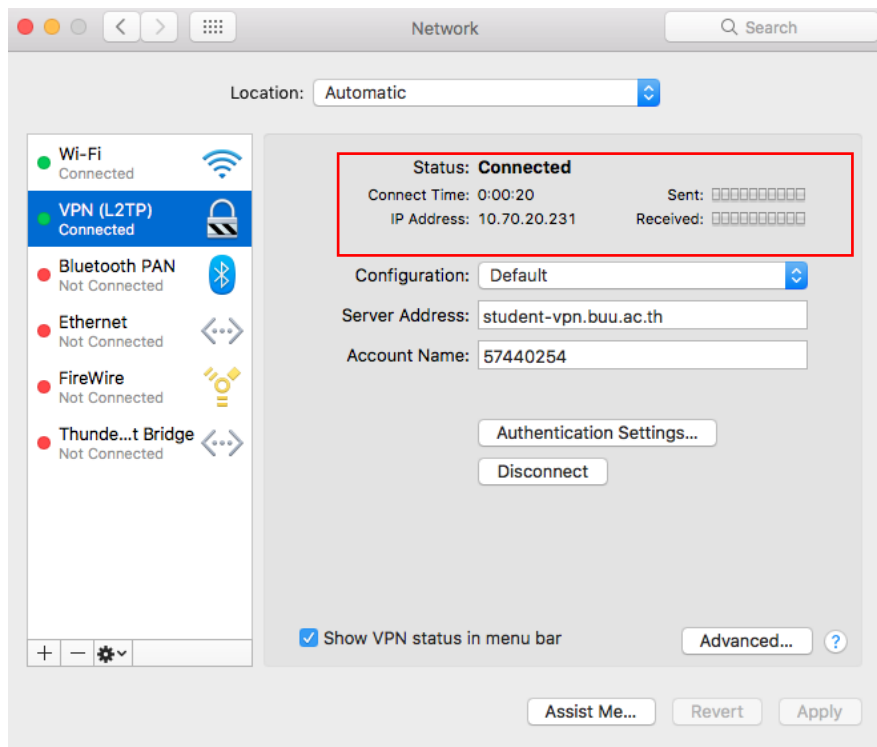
Network

Search

Location: Automatic

Wi-Fi
Connected

VPN (L2TP)
Connected

Bluetooth PAN
Not Connected

Ethernet
Not Connected

FireWire
Not Connected

Thunde...t Bridge
Not Connected

+ —

Status: Connected

Connect Time: 0:00:20

IP Address: 10.70.20.231

Sent: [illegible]

Received: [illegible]

Configuration: Default

Server Address: student-vpn.buu.ac.th

Account Name: 57440254

Authentication Settings...

Disconnect

Show VPN status in menu bar

Advanced...

?

Assist Me...

Revert

Apply